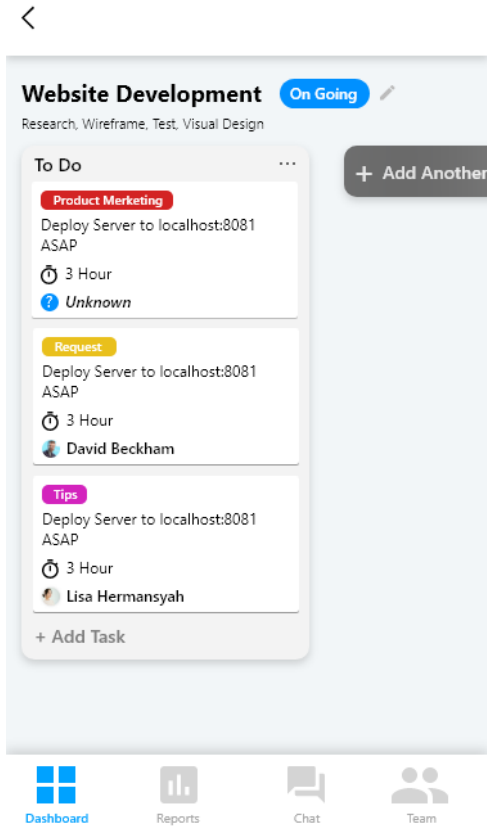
<

Website Development On Going

Research, Wireframe, Test, Visual Design

To Do ...

+ Add Another

Product Merketing

Deploy Server to localhost:8081 ASAP

3 Hour

Unknown

Request

Deploy Server to localhost:8081 ASAP

3 Hour

David Beckham

Tips

Deploy Server to localhost:8081 ASAP

3 Hour

Lisa Hermansyah

+ Add Task

Dashboard Reports Chat Team